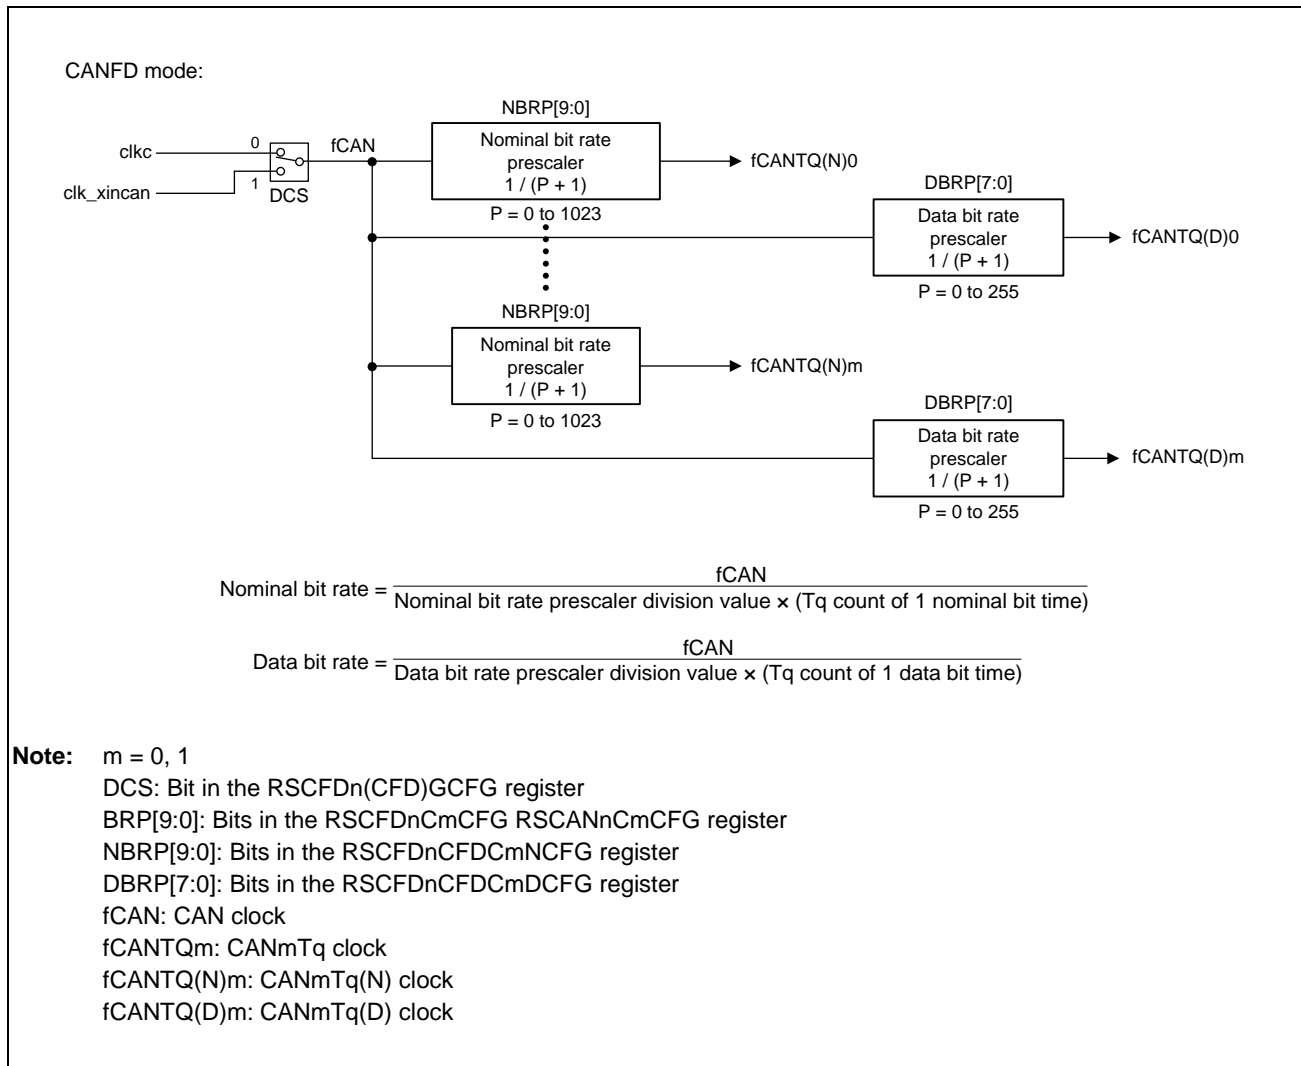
CANFD mode:

clkc
clk_xincan
0
1
DCS
fCAN

NBRP[9:0]
Nominal bit rate prescaler 1 / (P + 1)
P = 0 to 1023
fCANTQ(N)0

DBRP[7:0]
Data bit rate prescaler 1 / (P + 1)
P = 0 to 255
fCANTQ(D)0

NBRP[9:0]
Nominal bit rate prescaler 1 / (P + 1)
P = 0 to 1023
fCANTQ(N)m

DBRP[7:0]
Data bit rate prescaler 1 / (P + 1)
P = 0 to 255
fCANTQ(D)m

Nominal bit rate = $\frac{\text{fCAN}}{\text{Nominal bit rate prescaler division value} \times \text{(Tq count of 1 nominal bit time)}}$

Data bit rate = $\frac{\text{fCAN}}{\text{Data bit rate prescaler division value} \times \text{(Tq count of 1 data bit time)}}$

Note: m = 0, 1
DCS: Bit in the RSCFDn(CFD)GCFG register
BRP[9:0]: Bits in the RSCFDnCmCFG RSCANnCmCFG register
NBRP[9:0]: Bits in the RSCFDnCFDCmNCFG register
DBRP[7:0]: Bits in the RSCFDnCFDCmDCFG register
fCAN: CAN clock
fCANTQm: CANmTq clock
fCANTQ(N)m: CANmTq(N) clock
fCANTQ(D)m: CANmTq(D) clock